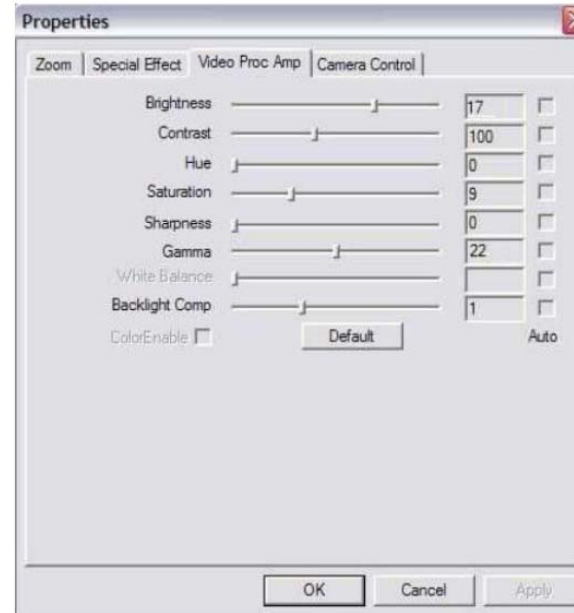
Properties

Zoom | Special Effect | Video Proc Amp | Camera Control

Brightness 17
Contrast 100
Hue 0
Saturation 9
Sharpness 0
Gamma 22
White Balance
Backlight Comp 1
ColorEnable
Default
Auto

OK
Cancel
Apply